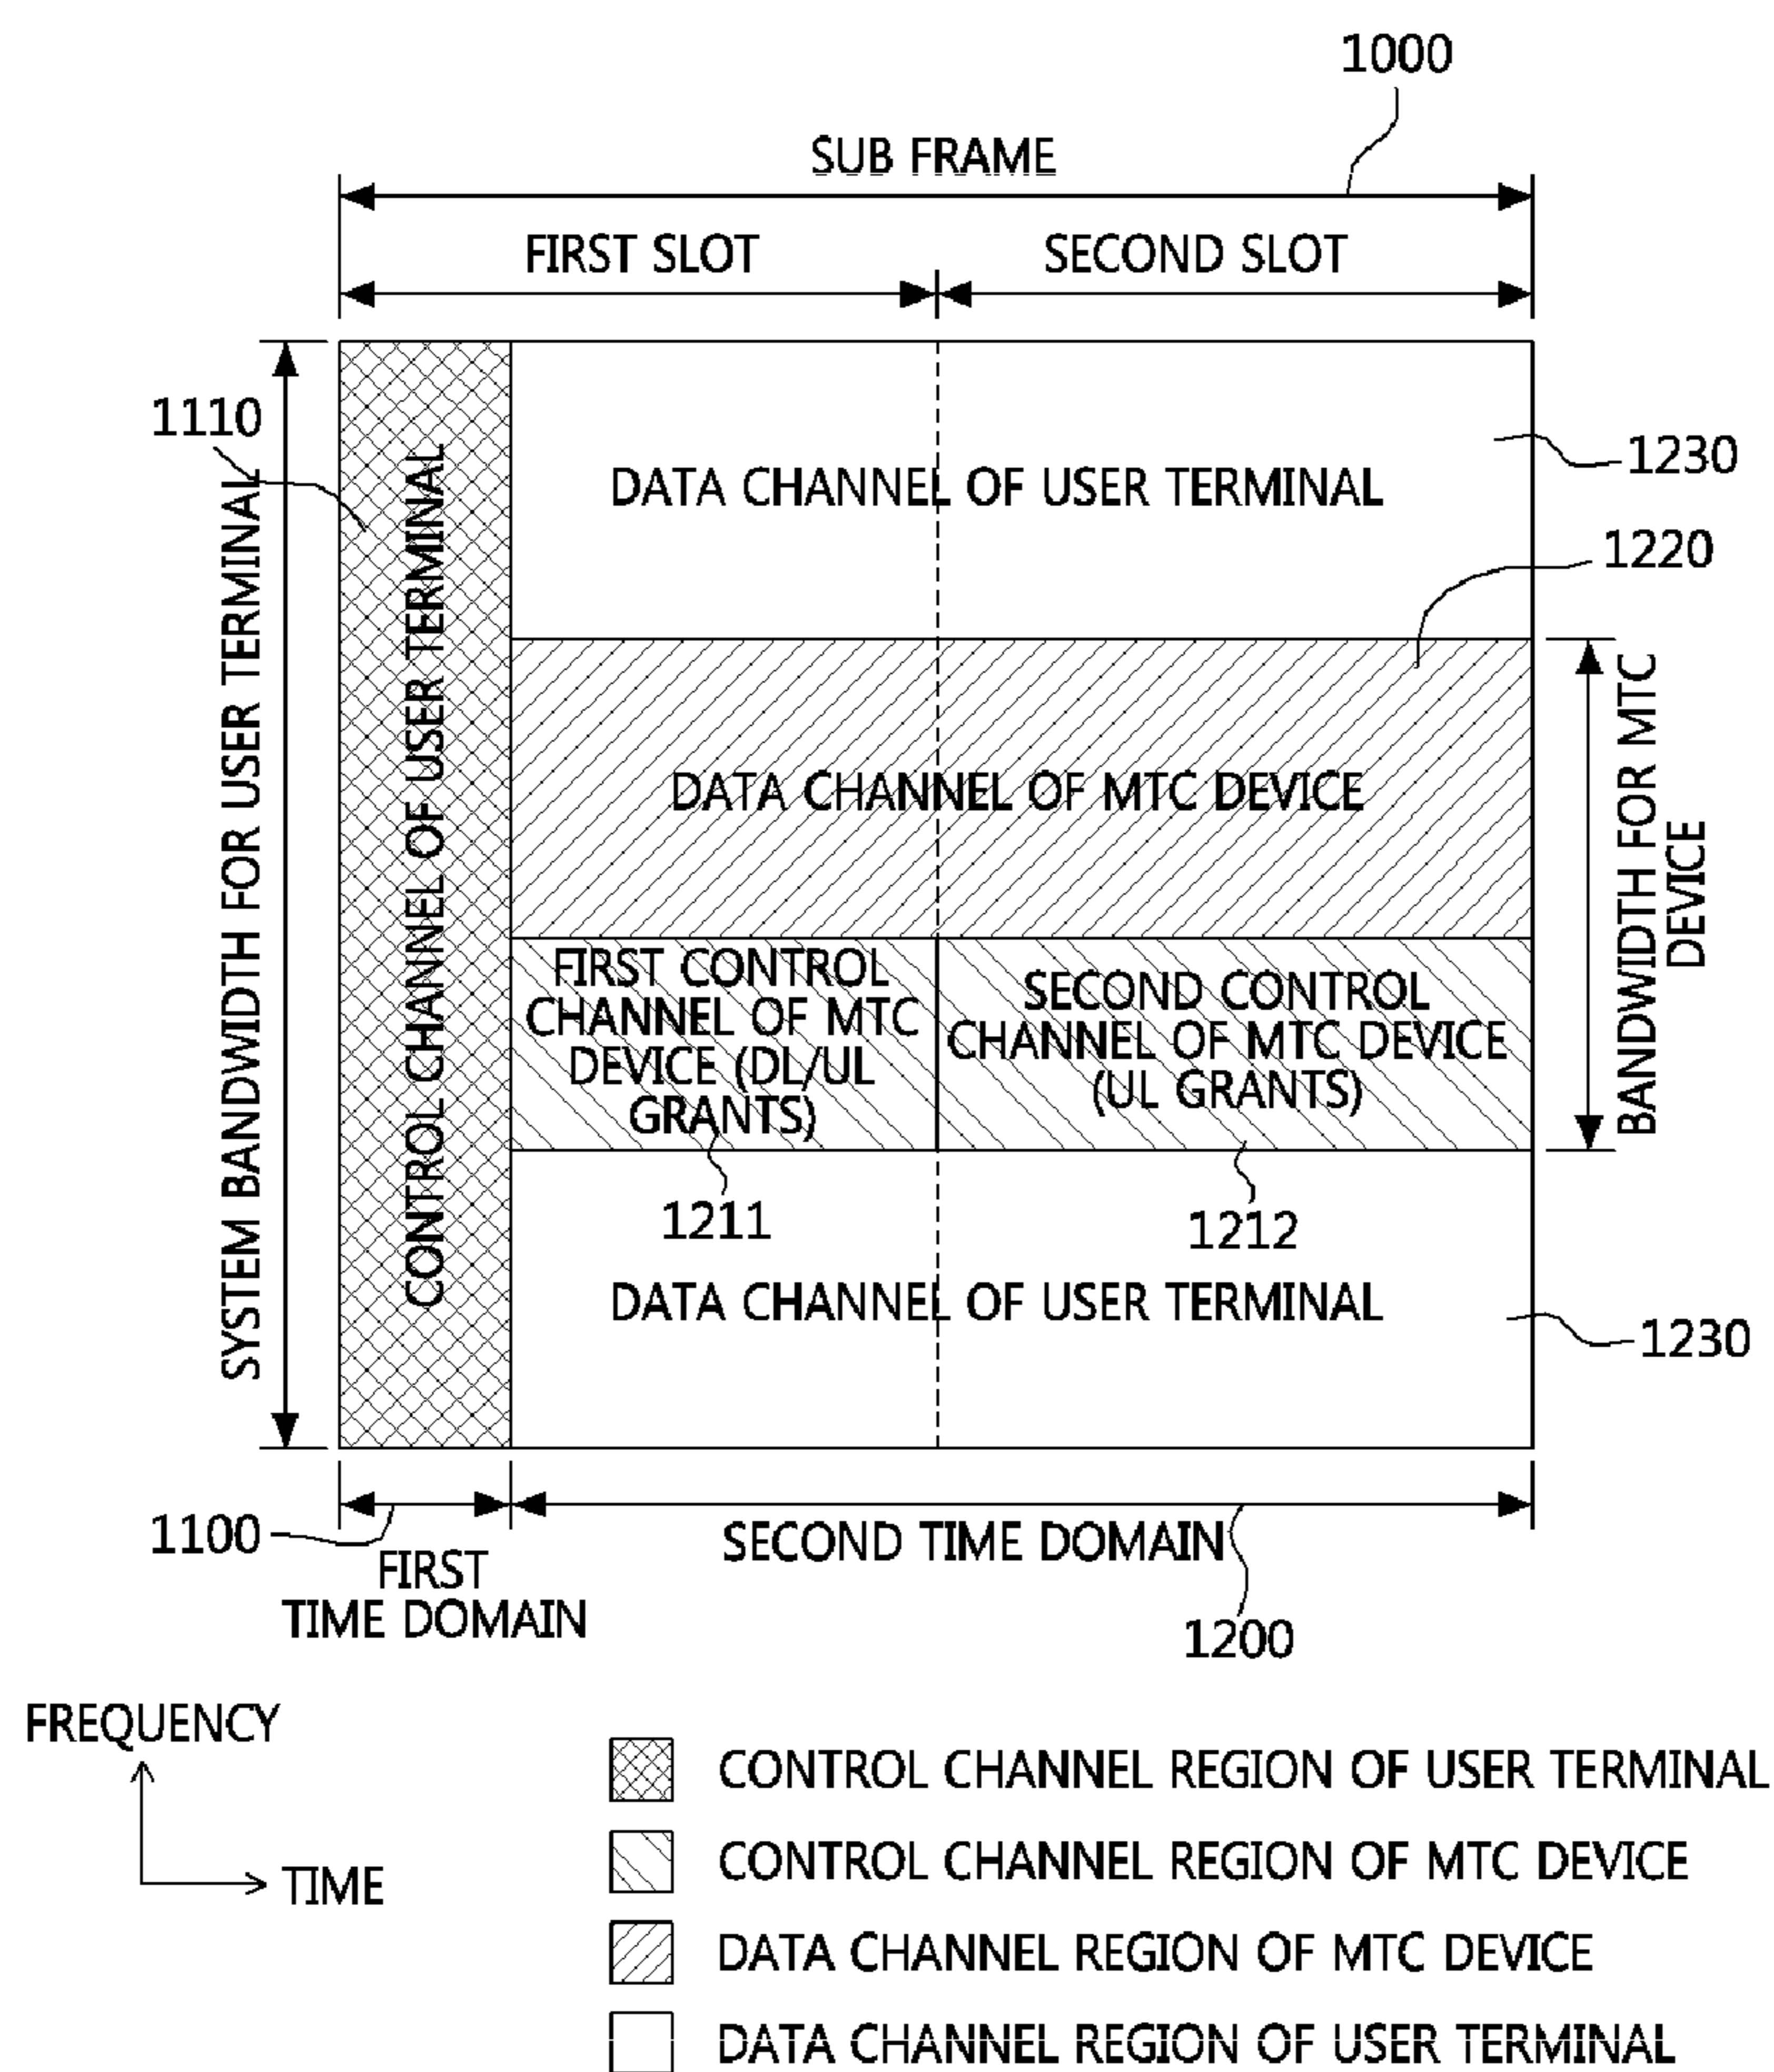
1000

SUB FRAME

FIRST SLOT

SECOND SLOT

1110

SYSTEM BANDWIDTH FOR USER TERMINAL

CONTROL CHANNEL OF USER TERMINAL

DATA CHANNEL OF USER TERMINAL

1230

1220

DATA CHANNEL OF MTC DEVICE

BANDWIDTH FOR MTC DEVICE

FIRST CONTROL CHANNEL OF MTC DEVICE (DL/UL GRANTS)

SECOND CONTROL CHANNEL OF MTC DEVICE (UL GRANTS)

1211

1212

DATA CHANNEL OF USER TERMINAL

1230

1100

FIRST TIME DOMAIN

SECOND TIME DOMAIN

1200

FREQUENCY

TIME

CONTROL CHANNEL REGION OF USER TERMINAL

CONTROL CHANNEL REGION OF MTC DEVICE

DATA CHANNEL REGION OF MTC DEVICE

DATA CHANNEL REGION OF USER TERMINAL